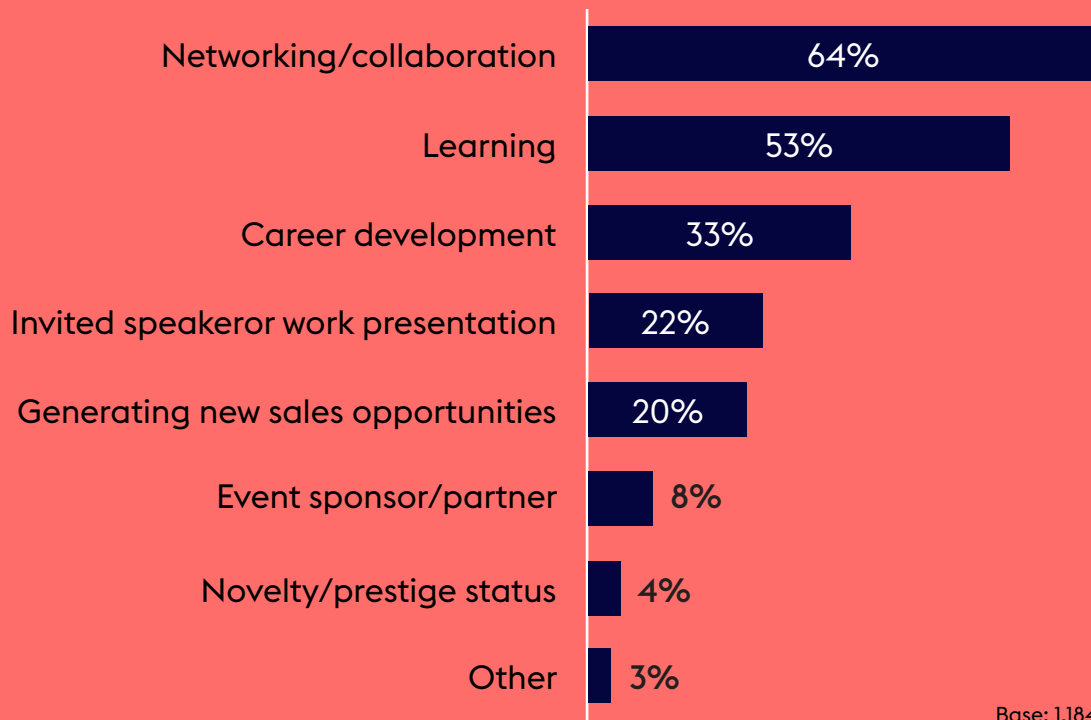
Networking/collaboration 64%

Learning 53%

Career development 33%

Invited speakeror work presentation 22%

Generating new sales opportunities 20%

Event sponsor/partner 8%

Novelty/prestige status 4%

Other 3%

Base: 1,18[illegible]